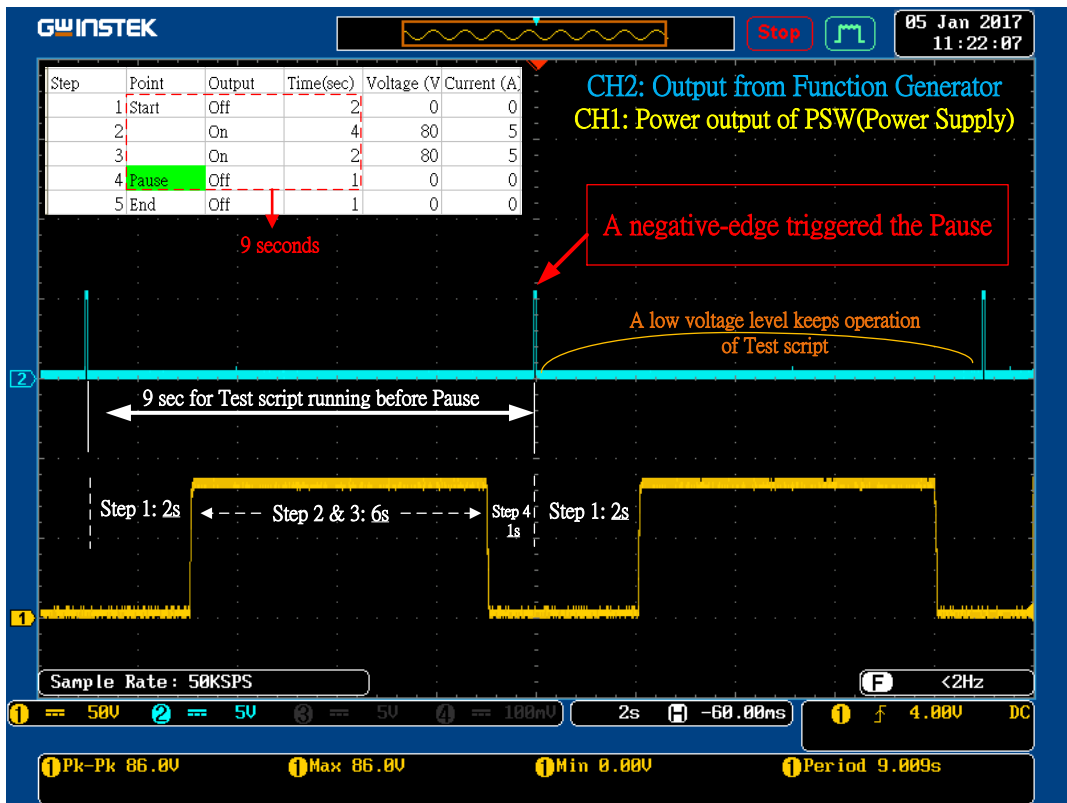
GWINSTEK

Stop

05 Jan 2017
11:22:07

| Step | Point | Output | Time(sec) | Voltage (V | Current (A) |
|---|---|---|---|---|---|
| 1 | Start | Off | 2 | 0 | 0 |
| 2 | | On | 4 | 80 | 5 |
| 3 | | On | 2 | 80 | 5 |
| 4 | Pause | Off | 1 | 0 | 0 |
| 5 | End | Off | 1 | 0 | 0 |

9 seconds

CH2: Output from Function Generator
CH1: Power output of PSW(Power Supply)

A negative-edge triggered the Pause

A low voltage level keeps operation of Test script

2

9 sec for Test script running before Pause

Step 1: 2s

Step 2 & 3: 6s

Step 4 1s

Step 1: 2s

1

Sample Rate: 50KSPS

F <2Hz

1 50V 2 5V 3 5V 4 100mV 2s H -60.00ms 1 4.00V DC

1 Pk-Pk 86.0V 1 Max 86.0V 1 Min 0.00V 1 Period 9.009s